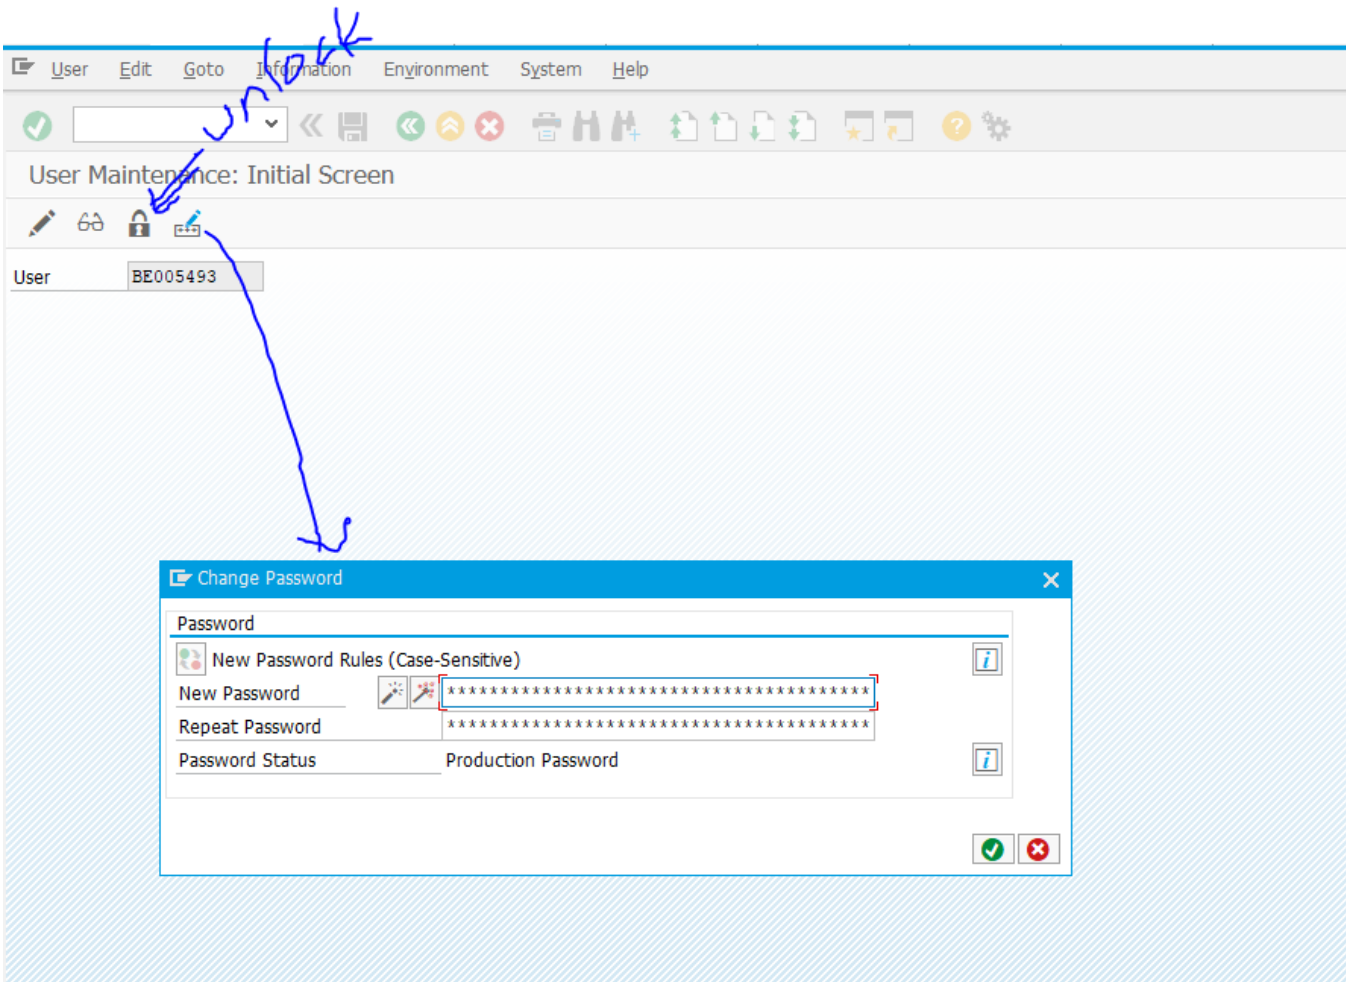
unlock

User Edit Goto Information Environment System Help

User Maintenance: Initial Screen

User BE005493

Change Password

Password

New Password Rules (Case-Sensitive)

New Password ****************************************

Repeat Password ****************************************

Password Status Production Password